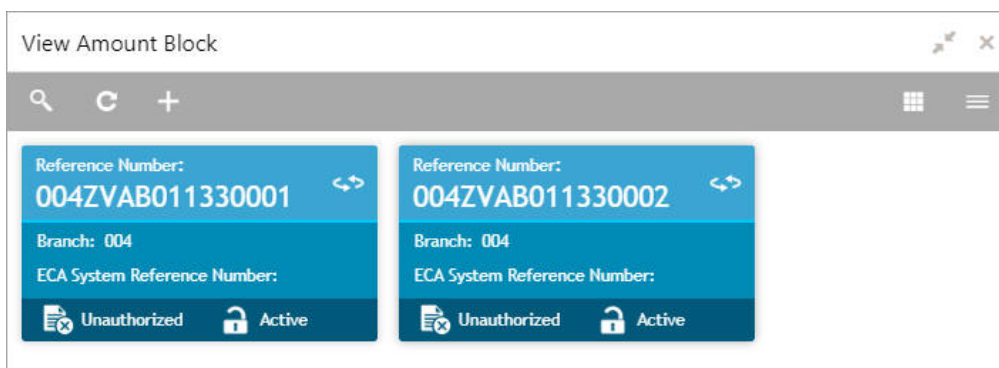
View Amount Block

Reference Number:
004ZVAB011330001
Branch: 004
ECA System Reference Number:
Unauthorized Active

Reference Number:
004ZVAB011330002
Branch: 004
ECA System Reference Number:
Unauthorized Active